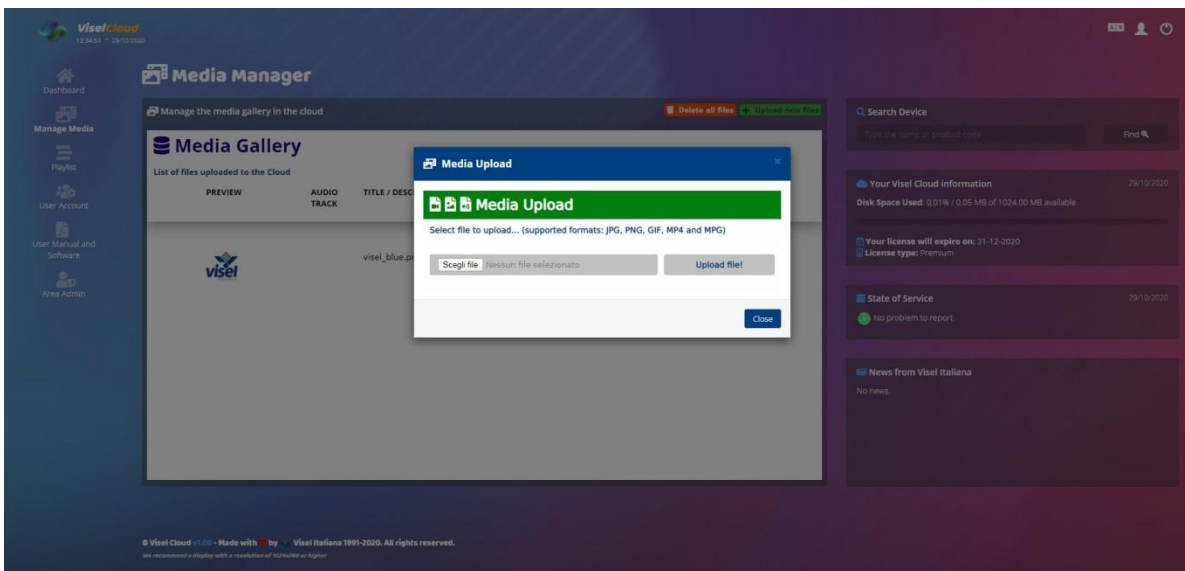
ViselCloud
12:34:51 - 29/10/2020

Dashboard
Manage Media
Playlist
User Account
User Manual and Software
Area Admin

Media Manager

Manage the media gallery in the cloud
Delete all files
Upload new files

Media Gallery
List of files uploaded to the Cloud

| PREVIEW | AUDIO TRACK | TITLE / DESC |
|---|---|---|
| visel | | visel_blue.p |

Media Upload
×
Media Upload
Select file to upload... (supported formats: JPG, PNG, GIF, MP4 and MPG)
Scegli file Nessun file selezionato
Upload file!
Close

Search Device
Type the name or product code
Find

Your Visel Cloud information 29/10/2020
Disk Space Used: 0.01% / 0.05 MB of 1024.00 MB available

Your license will expire on: 31-12-2020
License type: Premium

State of Service 29/10/2020
No problem to report.

News from Visel Italiana
No news.

© Visel Cloud v1.00 - Made with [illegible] by Visel Italiana 1991-2020. All rights reserved.
We recommend a display with a resolution of 1024x768 or higher